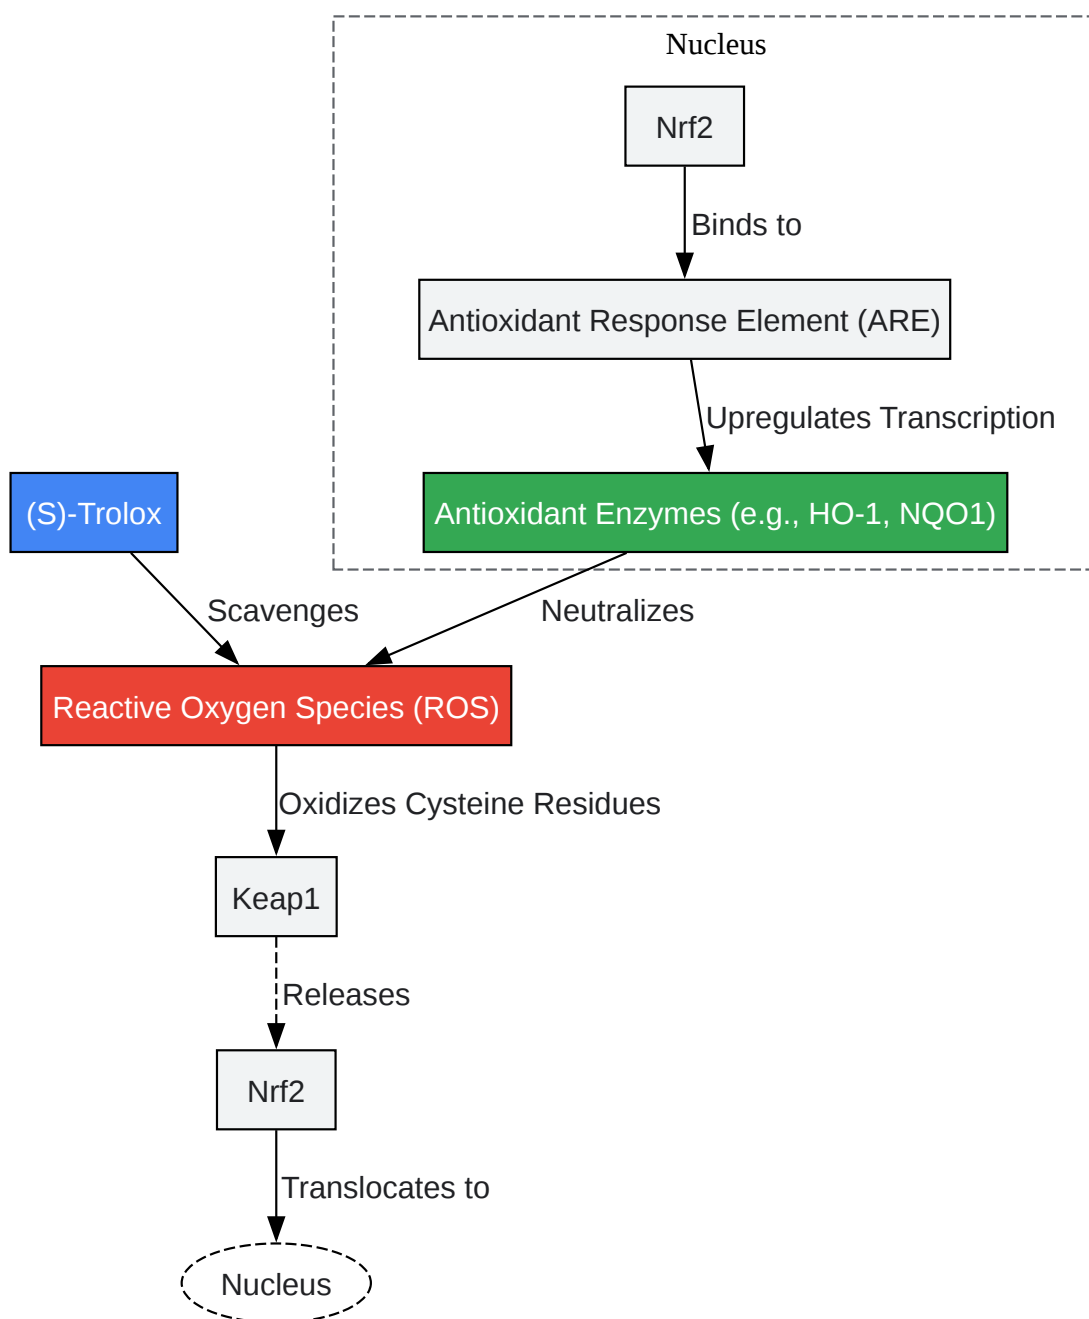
Nucleus

Nrf2

Binds to

Antioxidant Response Element (ARE)

Upregulates Transcription

(S)-Trolox

Antioxidant Enzymes (e.g., HO-1, NQO1)

Scavenges

Neutralizes

Reactive Oxygen Species (ROS)

Oxidizes Cysteine Residues

Keap1

Releases

Nrf2

Translocates to

Nucleus